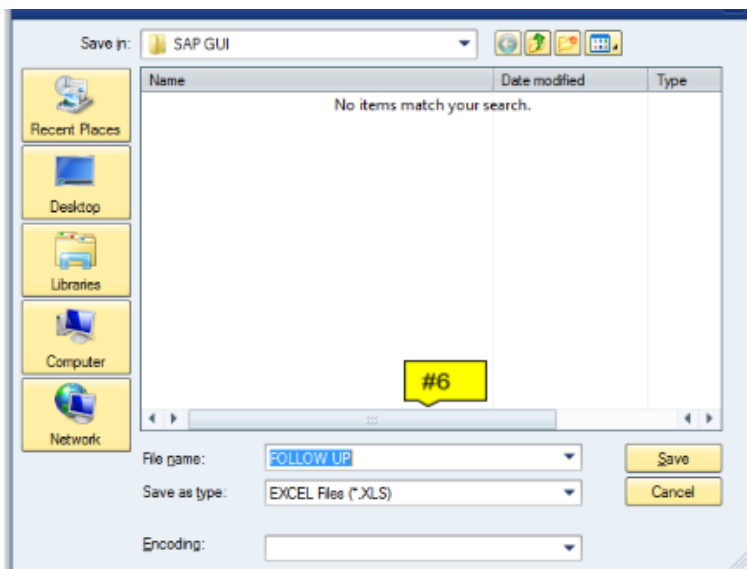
Save in: SAP GUI

Recent Places
Desktop
Libraries
Computer
Network

| Name | Date modified | Type |
|---|---|---|
| No items match your search. | | |

#6

File name: FOLLOW UP
Save as type: EXCEL Files (*.XLS)
Encoding:

Save
Cancel